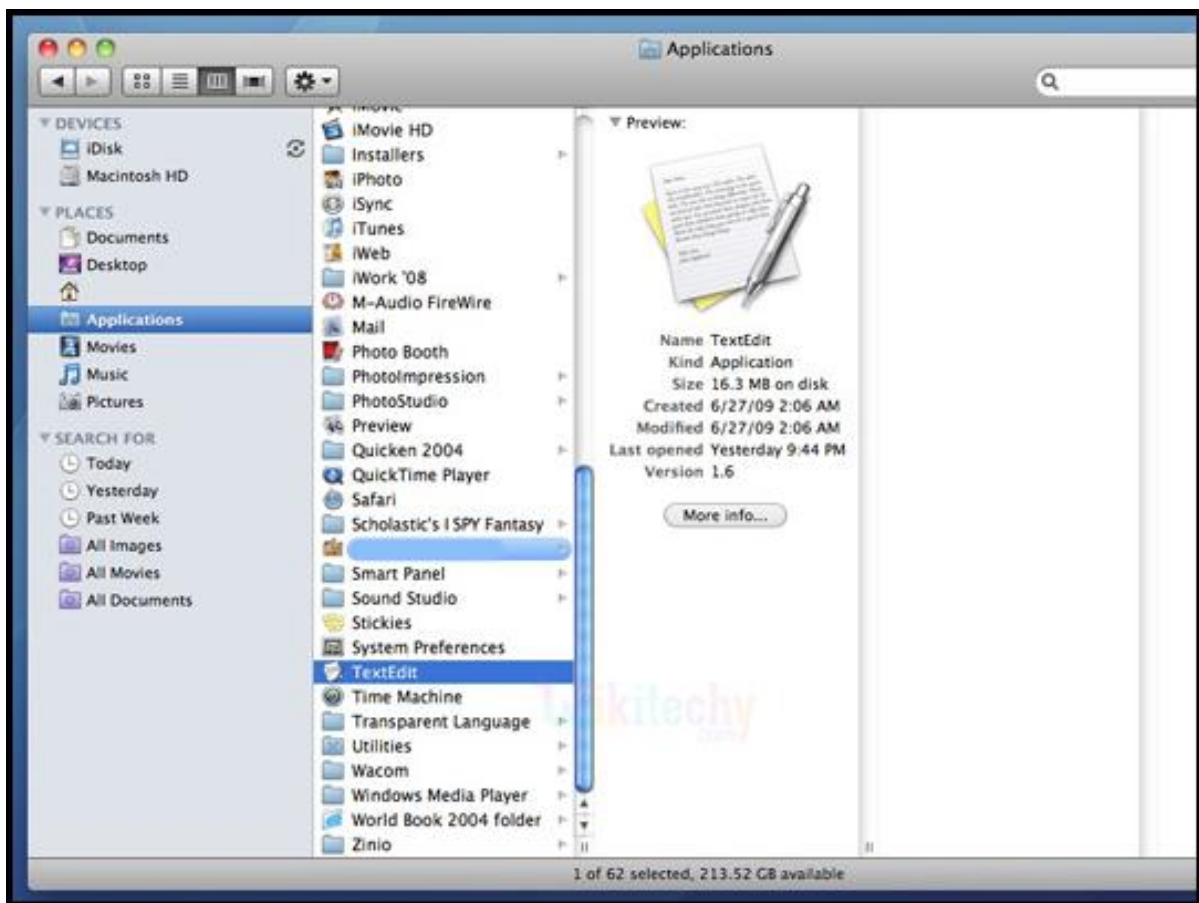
Applications

DEVICES
iDisk
Macintosh HD
PLACES
Documents
Desktop
Applications
Movies
Music
Pictures
SEARCH FOR
Today
Yesterday
Past Week
All Images
All Movies
All Documents

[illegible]
iMovie HD
Installers
iPhoto
iSync
iTunes
iWeb
iWork '08
M-Audio FireWire
Mail
Photo Booth
PhotoImpression
PhotoStudio
Preview
Quicken 2004
QuickTime Player
Safari
Scholastic's I SPY Fantasy
Smart Panel
Sound Studio
Stickies
System Preferences
TextEdit
Time Machine
Transparent Language
Utilities
Wacom
Windows Media Player
World Book 2004 folder
Zinio

Preview:

Name TextEdit
Kind Application
Size 16.3 MB on disk
Created 6/27/09 2:06 AM
Modified 6/27/09 2:06 AM
Last opened Yesterday 9:44 PM
Version 1.6

More info...

Wikitechy
.com

1 of 62 selected, 213.52 GB available